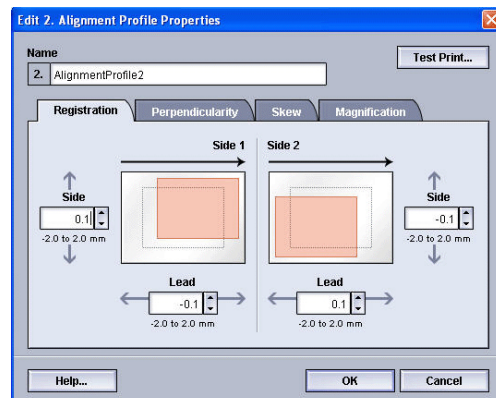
Edit 2. Alignment Profile Properties

Name

2. AlignmentProfile2

Test Print...

Registration | Perpendicularity | Skew | Magnification

Side 1

Side 2

Side

0.1

-2.0 to 2.0 mm

Side

-0.1

-2.0 to 2.0 mm

Lead

-0.1

-2.0 to 2.0 mm

Lead

0.1

-2.0 to 2.0 mm

Help...

OK

Cancel